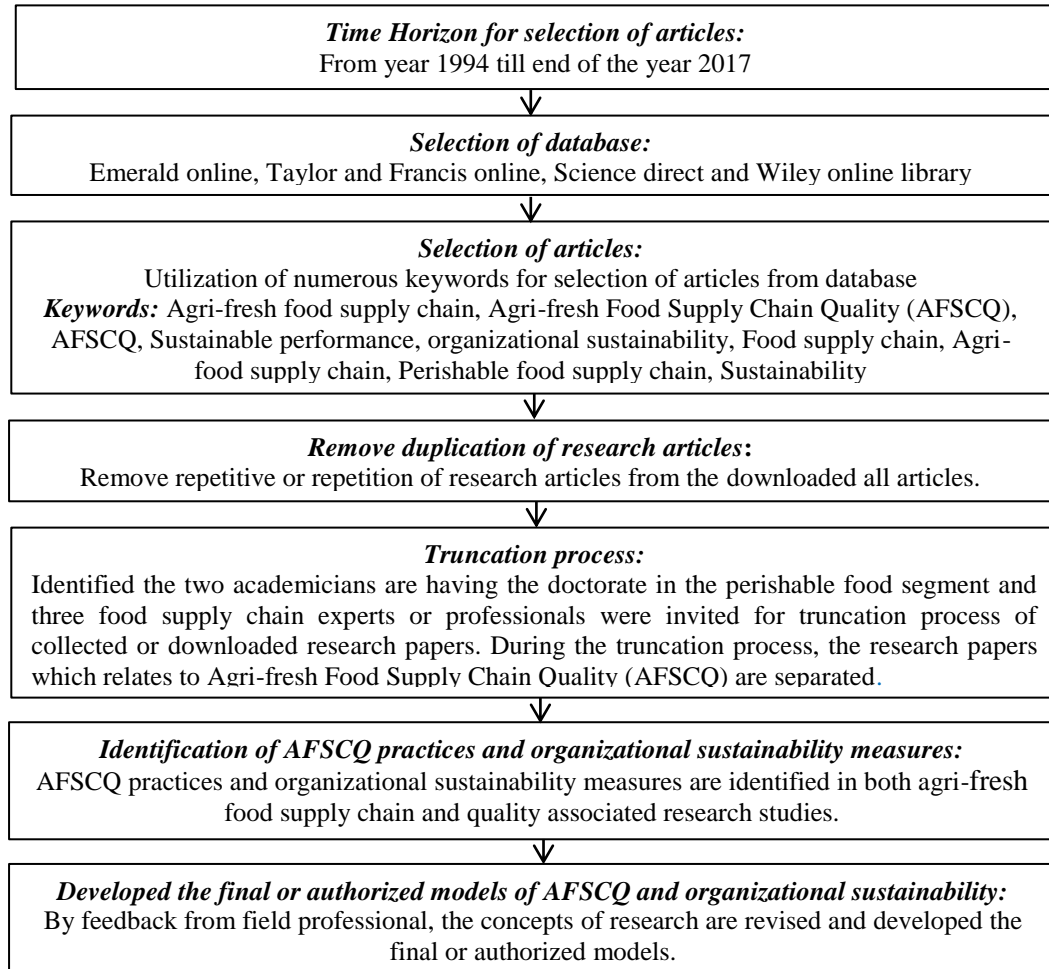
Time Horizon for selection of articles:
From year 1994 till end of the year 2017

Selection of database:
Emerald online, Taylor and Francis online, Science direct and Wiley online library

Selection of articles:
Utilization of numerous keywords for selection of articles from database
Keywords: Agri-fresh food supply chain, Agri-fresh Food Supply Chain Quality (AFSCQ), AFSCQ, Sustainable performance, organizational sustainability, Food supply chain, Agri-food supply chain, Perishable food supply chain, Sustainability

Remove duplication of research articles:
Remove repetitive or repetition of research articles from the downloaded all articles.

Truncation process:
Identified the two academicians are having the doctorate in the perishable food segment and three food supply chain experts or professionals were invited for truncation process of collected or downloaded research papers. During the truncation process, the research papers which relates to Agri-fresh Food Supply Chain Quality (AFSCQ) are separated.

Identification of AFSCQ practices and organizational sustainability measures:
AFSCQ practices and organizational sustainability measures are identified in both agri-fresh food supply chain and quality associated research studies.

Developed the final or authorized models of AFSCQ and organizational sustainability:
By feedback from field professional, the concepts of research are revised and developed the final or authorized models.